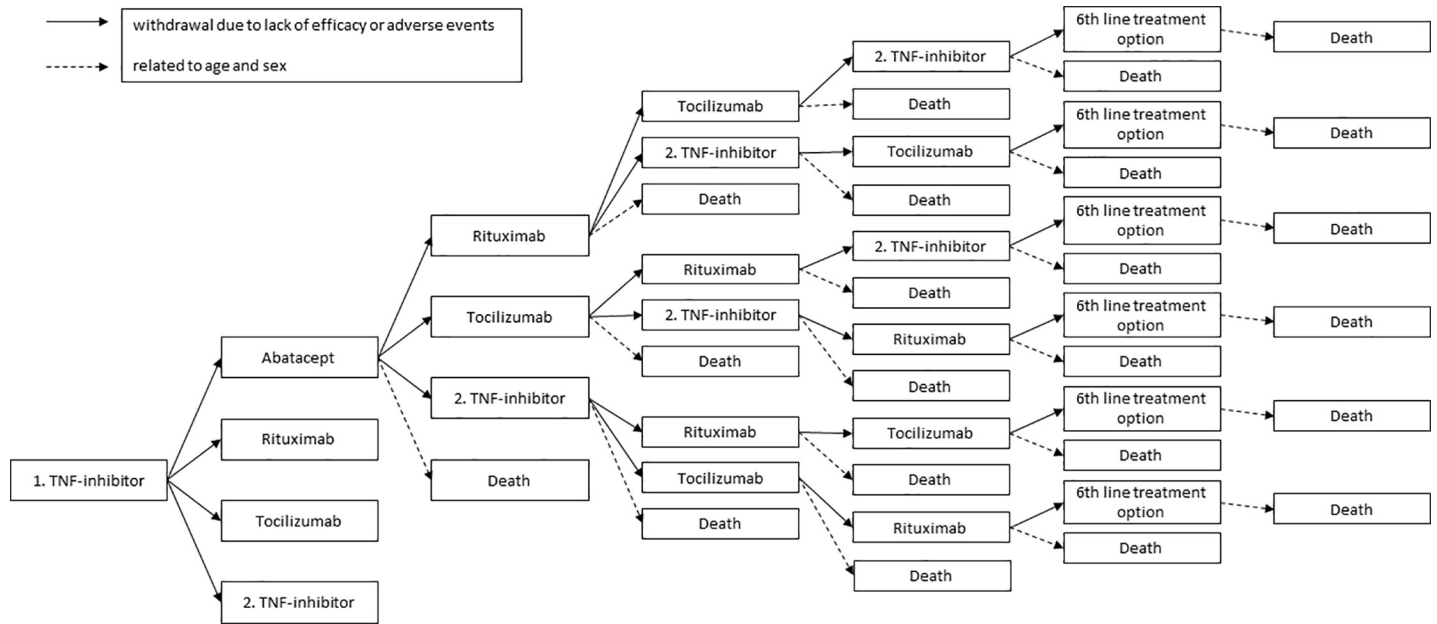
withdrawal due to lack of efficacy or adverse events

related to age and sex

1. TNF-inhibitor

Abatacept

Rituximab

Tocilizumab

2. TNF-inhibitor

Rituximab

Tocilizumab

2. TNF-inhibitor

Death

Tocilizumab

2. TNF-inhibitor

Death

Rituximab

2. TNF-inhibitor

Death

Rituximab

Tocilizumab

Death

2. TNF-inhibitor

Death

Tocilizumab

Death

2. TNF-inhibitor

Death

Rituximab

Death

Tocilizumab

Death

Rituximab

Death

6th line treatment option

Death

6th line treatment option

Death

6th line treatment option

Death

6th line treatment option

Death

6th line treatment option

Death

6th line treatment option

Death

Death

Death

Death

Death

Death

Death